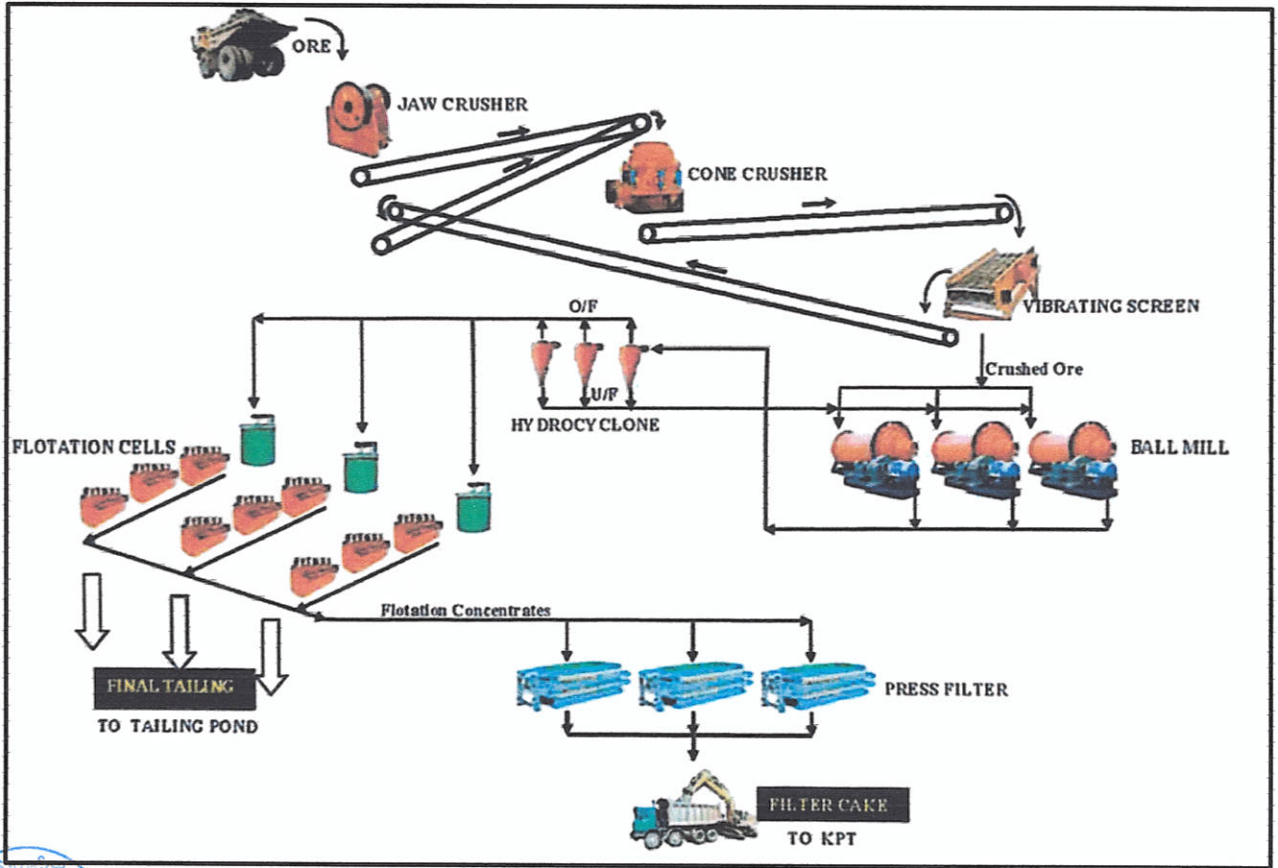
ORE

JAW CRUSHER

CONE CRUSHER

VIBRATING SCREEN

O/F

U/F

HYDROCYCLONE

Crushed Ore

BALL MILL

FLOTATION CELLS

Flotation Concentrates

FINAL TAILING

TO TAILING POND

PRESS FILTER

FILTER CAKE

TO KPT